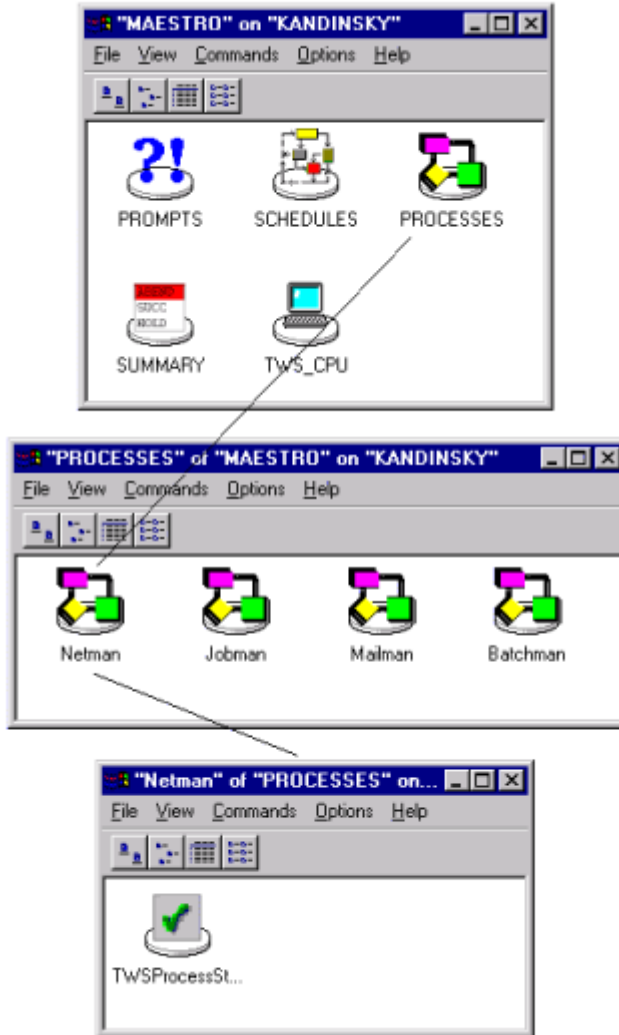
"MAESTRO" on "KANDINSKY"

File View Commands Options Help

PROMPTS SCHEDULES PROCESSES

SUMMARY TWS_CPU

"PROCESSES" of "MAESTRO" on "KANDINSKY"

File View Commands Options Help

Netman Jobman Mailman Batchman

"Netman" of "PROCESSES" on...

File View Commands Options Help

TWSProcessSt...